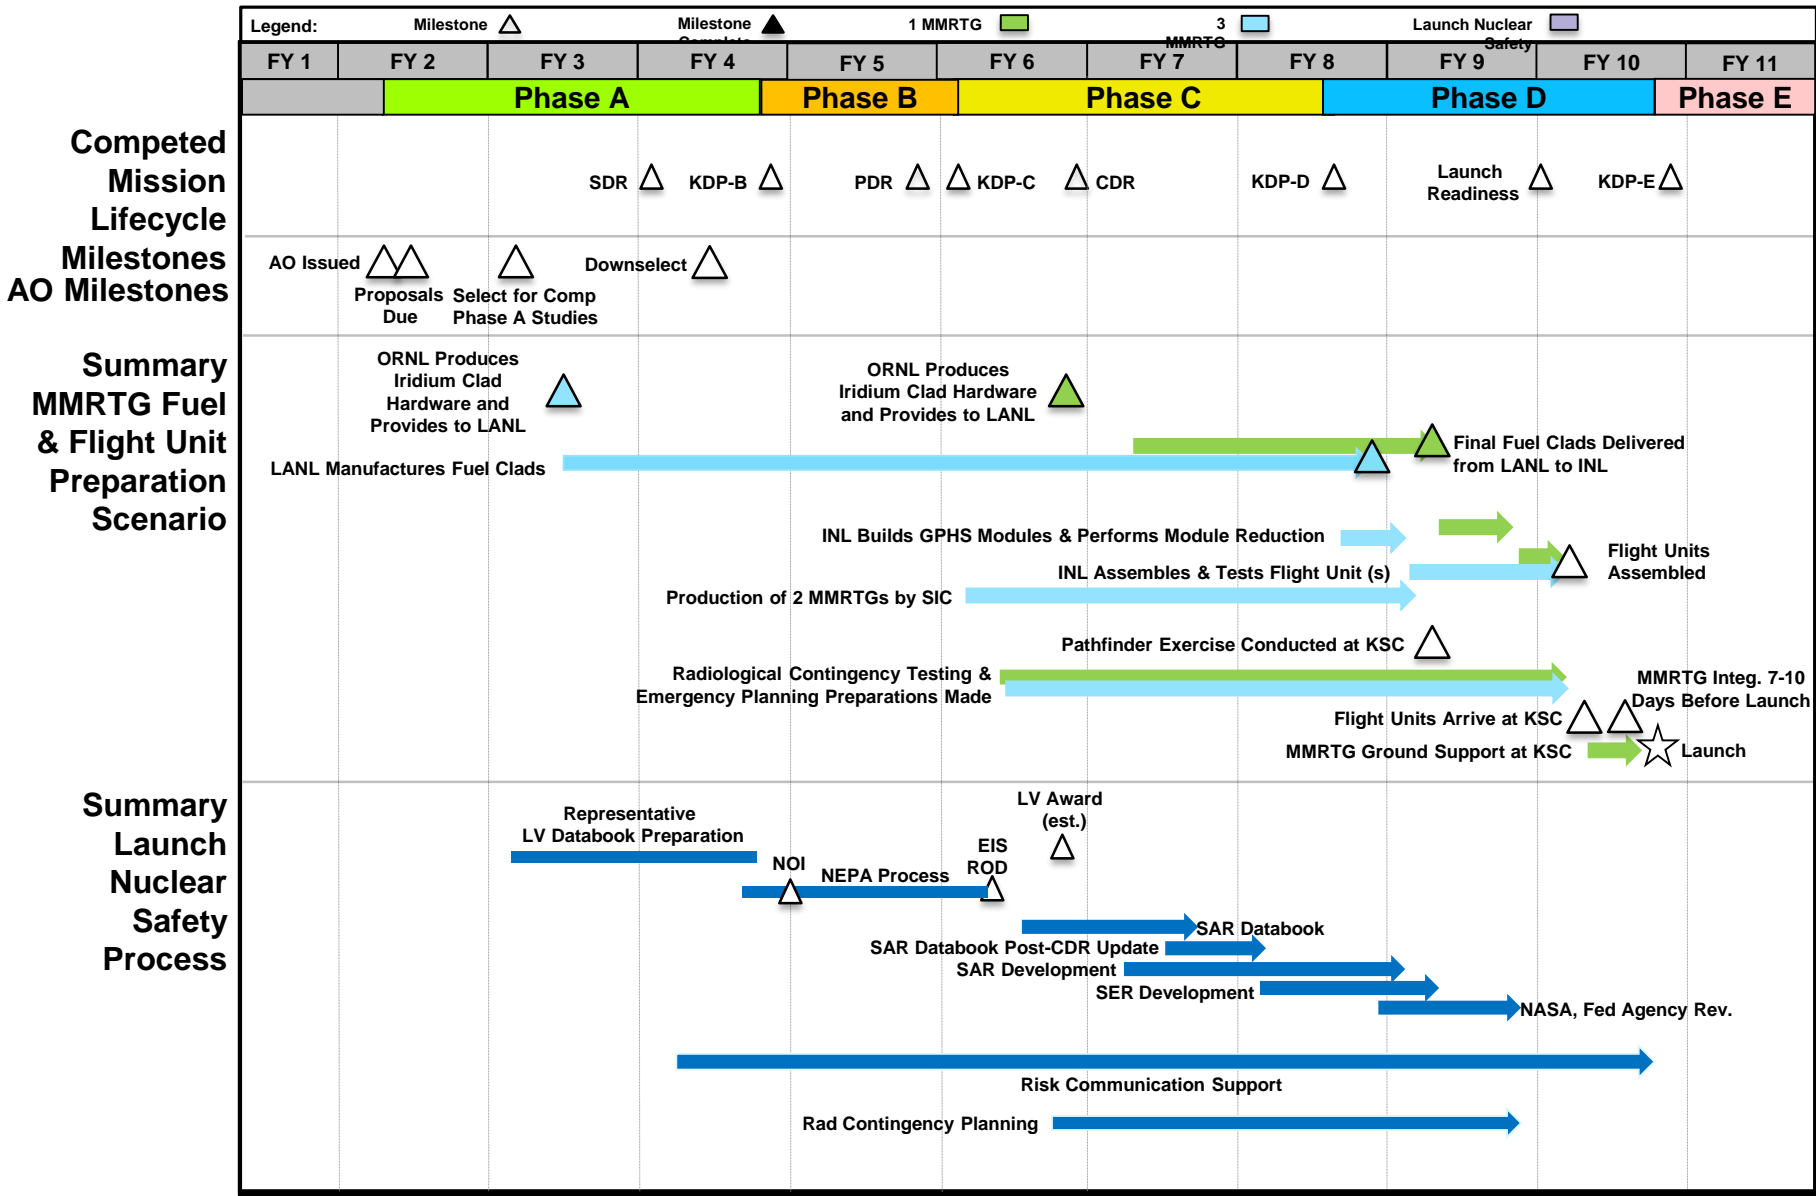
Legend: Milestone Milestone Complete 1 MMRTG 3 MMRTG Launch Nuclear Safety

| FY 1 | FY 2 | FY 3 | FY 4 | FY 5 | FY 6 | FY 7 | FY 8 | FY 9 | FY 10 | FY 11 |
|---|---|---|---|---|---|---|---|---|---|---|

Phase A Phase B Phase C Phase D Phase E

Competed Mission Lifecycle Milestones

SDR KDP-B PDR KDP-C CDR KDP-D Launch Readiness KDP-E

AO Milestones

AO Issued Proposals Due Select for Comp Phase A Studies Downselect

Summary MMRTG Fuel & Flight Unit Preparation Scenario

ORNL Produces Iridium Clad Hardware and Provides to LANL

ORNL Produces Iridium Clad Hardware and Provides to LANL

Final Fuel Clads Delivered from LANL to INL

LANL Manufactures Fuel Clads

INL Builds GPHS Modules & Performs Module Reduction

Flight Units Assembled

INL Assembles & Tests Flight Unit (s)

Production of 2 MMRTGs by SIC

Pathfinder Exercise Conducted at KSC

Radiological Contingency Testing & Emergency Planning Preparations Made

MMRTG Integ. 7-10 Days Before Launch

Flight Units Arrive at KSC

MMRTG Ground Support at KSC

Launch

Summary Launch Nuclear Safety Process

Representative LV Databook Preparation

LV Award (est.)

NOI

EIS ROD

NEPA Process

SAR Databook

SAR Databook Post-CDR Update

SAR Development

SER Development

NASA, Fed Agency Rev.

Risk Communication Support

Rad Contingency Planning